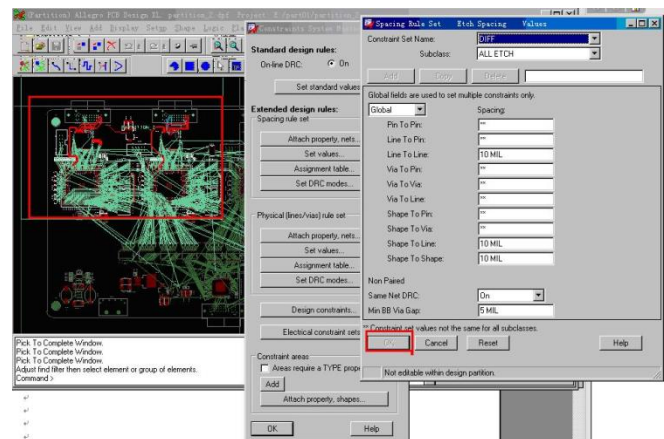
(Partition) Allegro PCB Design XL partition_2.dsd Project: E:/part01/partition
File Edit View Add Display Setup Shape Logic Pl

Constraints System M

Standard design rules:
On-line DRC: On
Set standard values

Extended design rules:
Spacing rule set
Attach property, nets...
Set values...
Assignment table...
Set DRC modes...

Physical (lines/vias) rule set
Attach property, nets...
Set values...
Assignment table...
Set DRC modes...

Design constraints...
Electrical constraint sets

Constraint areas
Areas require a TYPE prope
Add
Attach property, shapes...

OK Help

Spacing Rule Set Etch Spacing Values

Constraint Set Name: DIFF
Subclass: ALL ETCH

Add Copy Delete

Global fields are used to set multiple constraints only.

Global
Spacing:
Pin To Pin: **
Line To Pin: **
Line To Line: 10 MIL
Via To Pin: **
Via To Via: **
Via To Line: **
Shape To Pin: **
Shape To Via: **
Shape To Line: 10 MIL
Shape To Shape: 10 MIL

Non Paired
Same Net DRC: On
Min BB Via Gap: 5 MIL

** Constraint set values not the same for all subclasses.

OK Cancel Reset Help

Not editable within design partition.

Pick To Complete Window.
Pick To Complete Window.
Pick To Complete Window.
Adjust find filter then select element or group of elements.
Command >